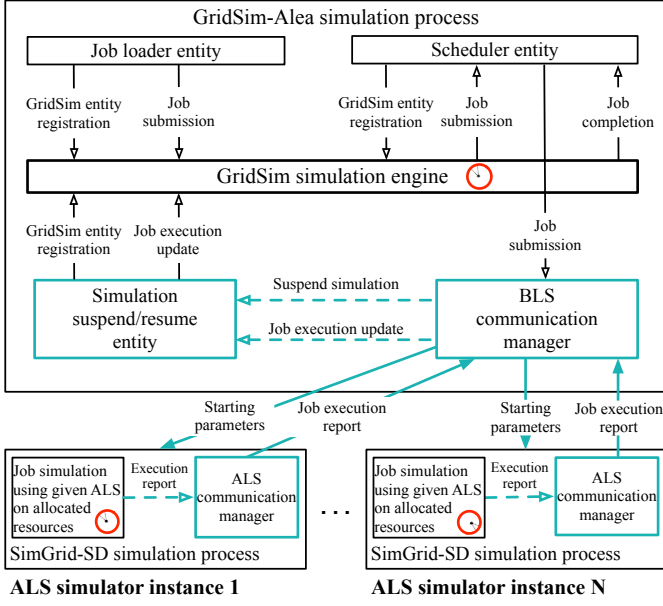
GridSim-Alea simulation process

Job loader entity

Scheduler entity

GridSim entity registration

Job submission

GridSim entity registration

Job submission

Job completion

GridSim simulation engine

GridSim entity registration

Job execution update

Job submission

Simulation suspend/resume entity

Suspend simulation

Job execution update

BLS communication manager

Starting parameters

Job execution report

Starting parameters

Job execution report

Job simulation using given ALS on allocated resources

Execution report

ALS communication manager

SimGrid-SD simulation process

ALS simulator instance 1

. . .

Job simulation using given ALS on allocated resources

Execution report

ALS communication manager

SimGrid-SD simulation process

ALS simulator instance N